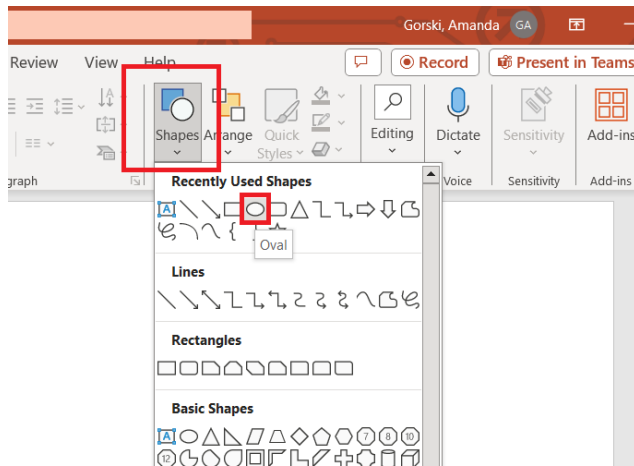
Gorski, Amanda GA

Review View Help

Record

Present in Teams

Shapes Arrange Quick Styles

Editing

Dictate

Sensitivity

Add-ins

graph

Voice

Sensitivity

Add-ins

Recently Used Shapes

Oval

Lines

Rectangles

Basic Shapes